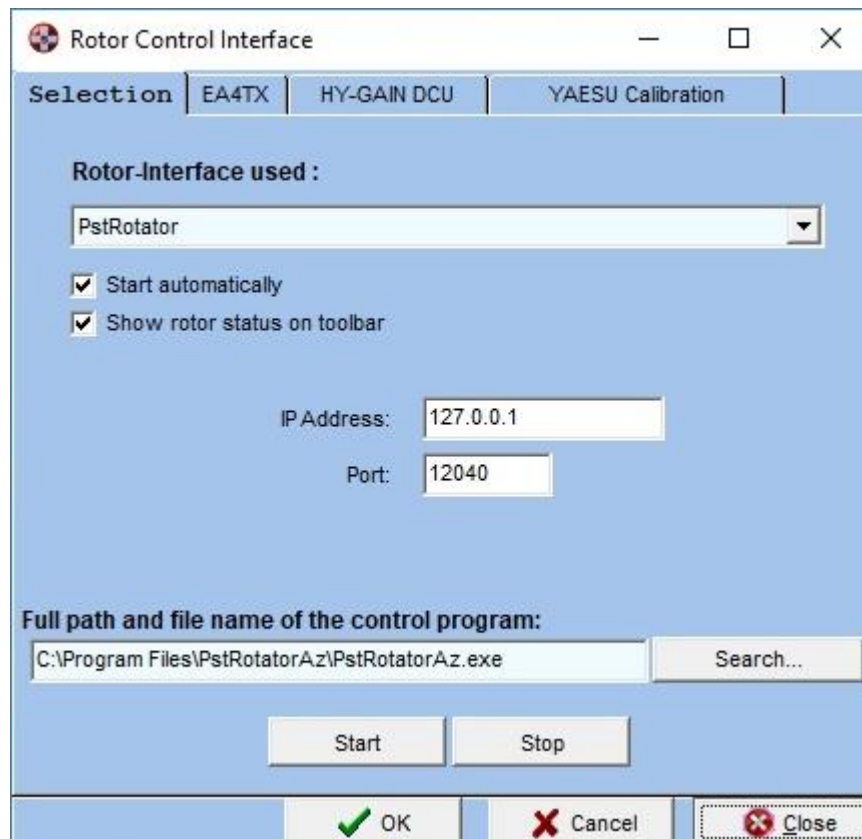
Rotor Control Interface

Selection | EA4TX | HY-GAIN DCU | YAESU Calibration

Rotor-Interface used :

PstRotator

Start automatically

Show rotor status on toolbar

IP Address: 127.0.0.1

Port: 12040

Full path and file name of the control program:

C:\Program Files\PstRotatorAz\PstRotatorAz.exe

Search...

Start

Stop

OK

Cancel

Close